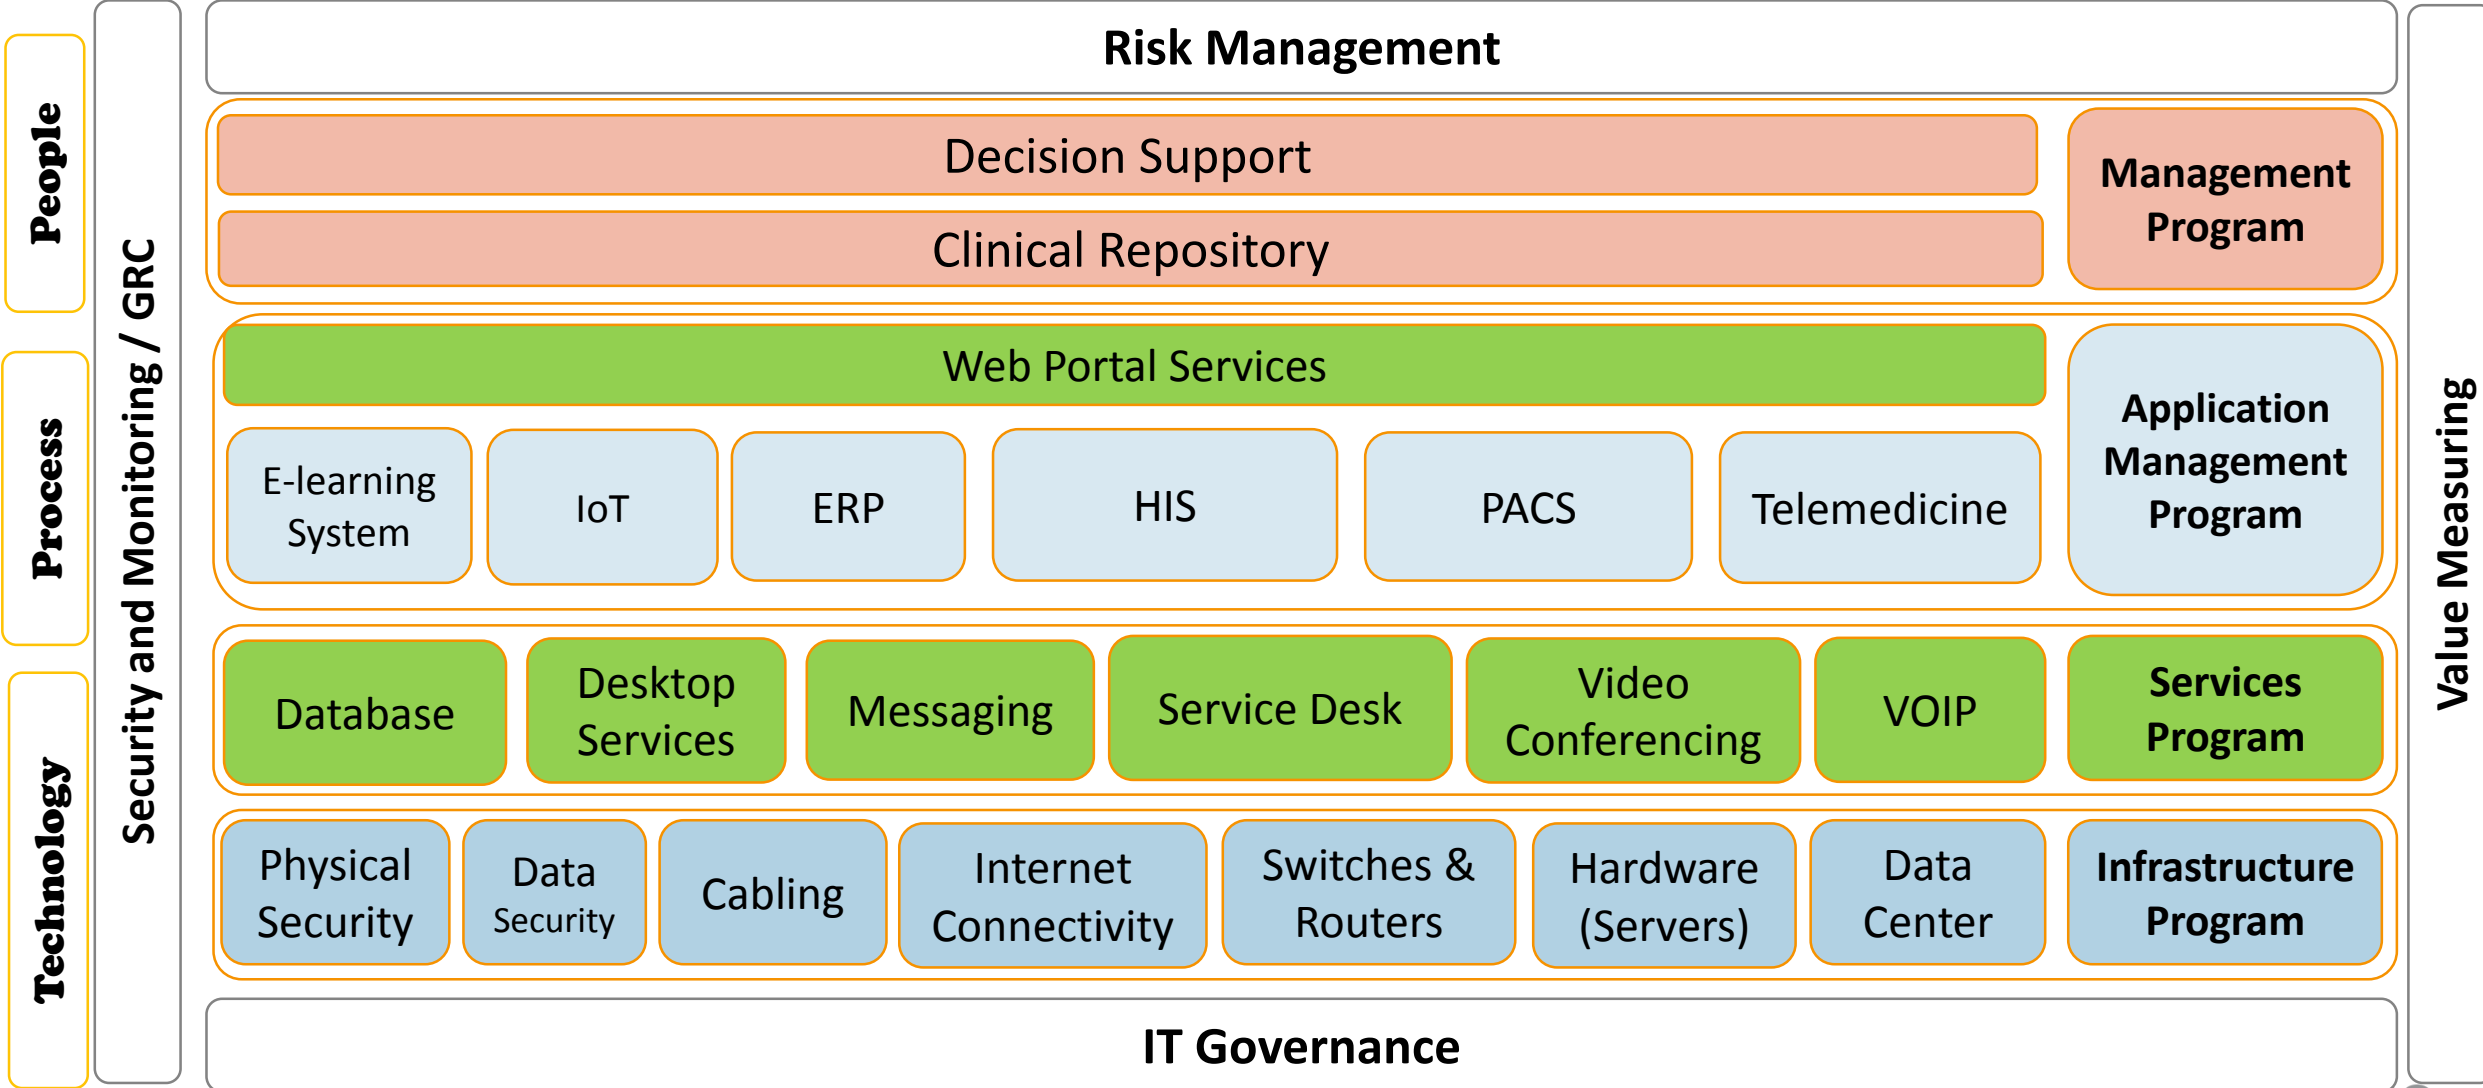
People

Process

Technology

Security and Monitoring / GRC

Risk Management

Decision Support

Clinical Repository

Management Program

Web Portal Services

E-learning System

IoT

ERP

HIS

PACS

Telemedicine

Application Management Program

Database

Desktop Services

Messaging

Service Desk

Video Conferencing

VOIP

Services Program

Physical Security

Data Security

Cabling

Internet Connectivity

Switches & Routers

Hardware (Servers)

Data Center

Infrastructure Program

IT Governance

Value Measuring